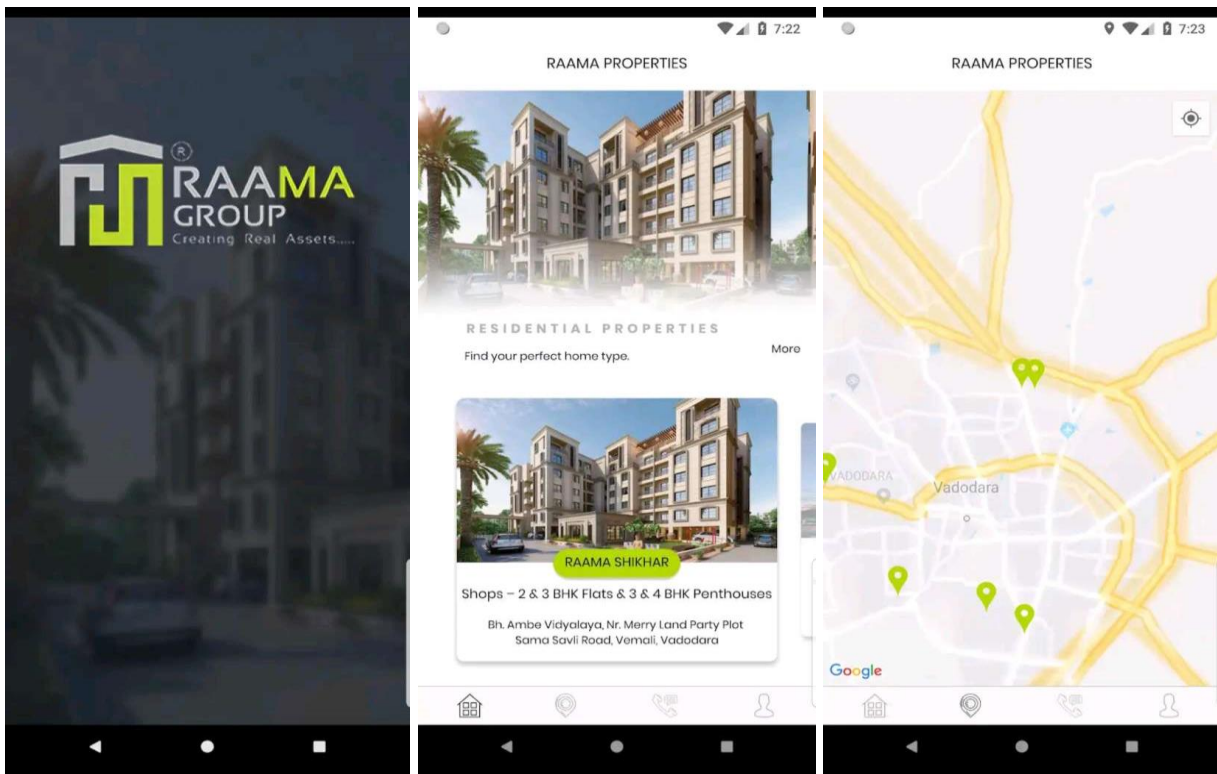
®
RAAMA
GROUP
Creating Real Assets.....

7:22

RAAMA PROPERTIES

RESIDENTIAL PROPERTIES

Find your perfect home type.

More

RAAMA SHIKHAR

Shops – 2 & 3 BHK Flats & 3 & 4 BHK Penthouses

Bh. Ambe Vidyalaya, Nr. Merry Land Party Plot Sama Savli Road, Vemali, Vadodara

7:23

RAAMA PROPERTIES

VADODARA

Vadodara

Google